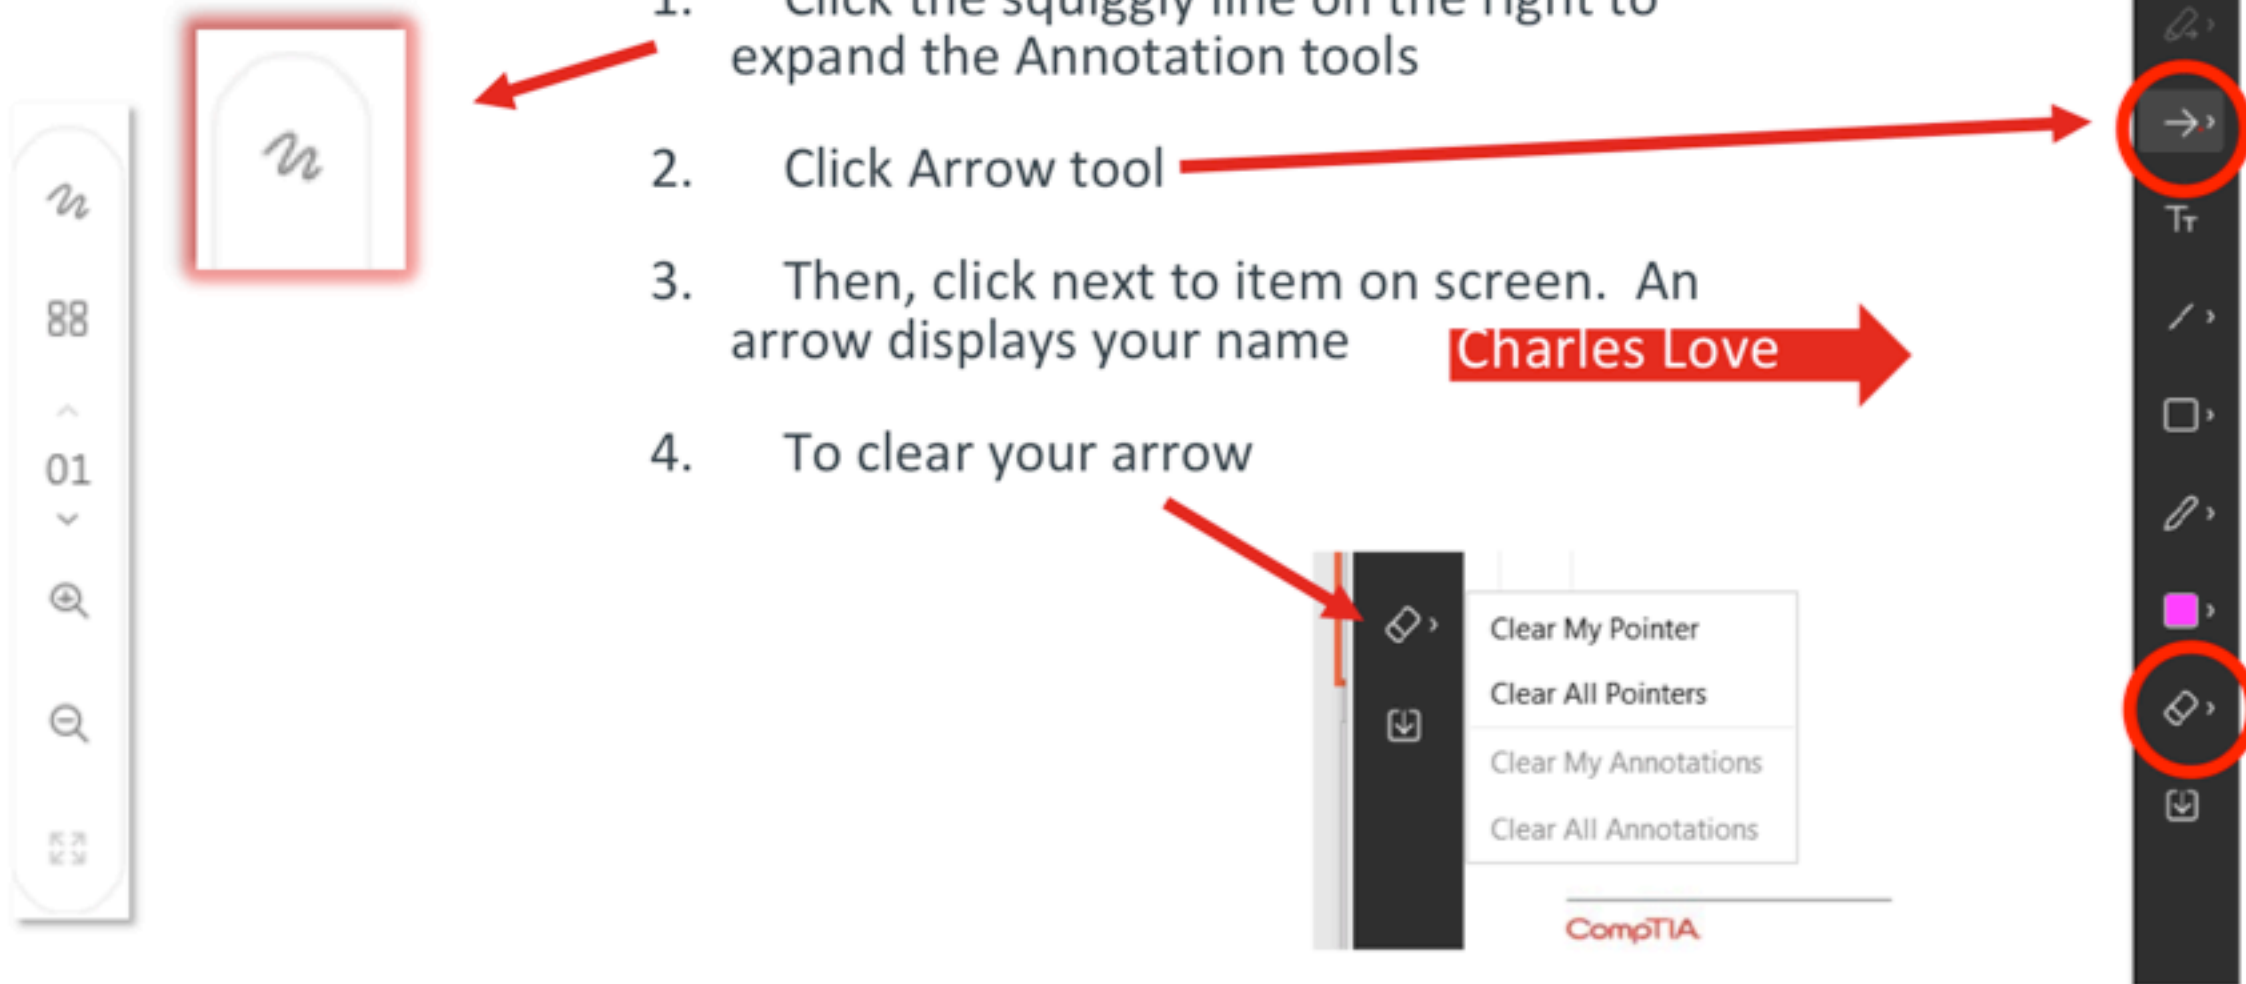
01

1. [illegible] expand the Annotation tools

2. Click Arrow tool

3. Then, click next to item on screen. An arrow displays your name

Charles Love

4. To clear your arrow

Clear My Pointer

Clear All Pointers

Clear My Annotations

Clear All Annotations

CompTIA